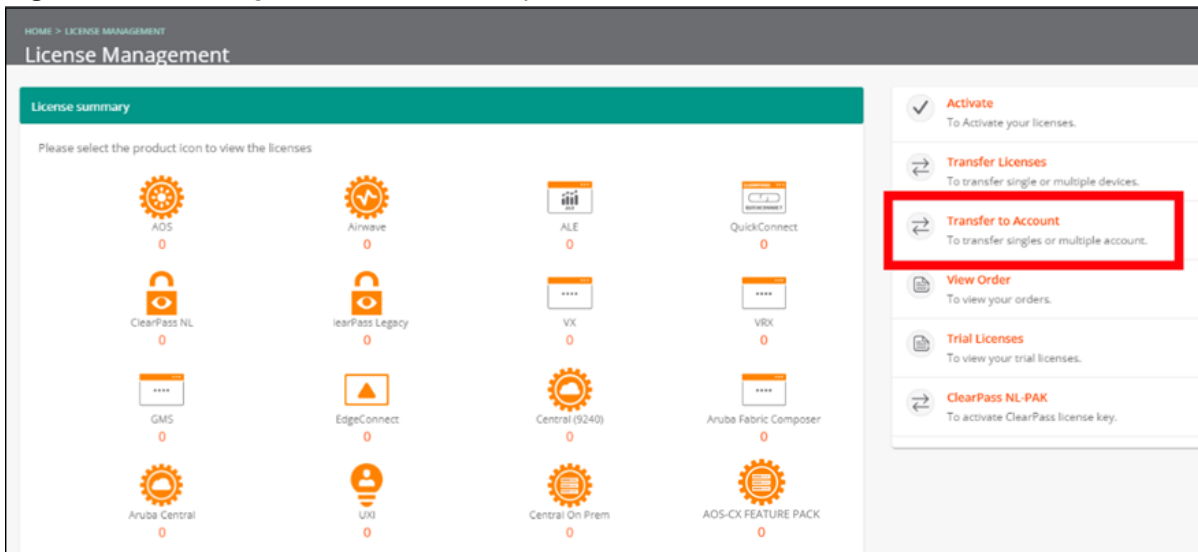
HOME > LICENSE MANAGEMENT
License Management

License summary

Please select the product icon to view the licenses

AOS
0

Airwave
0

ALE
0

QuickConnect
0

ClearPass NL
0

learPass Legacy
0

VX
0

VRX
0

GMS
0

EdgeConnect
0

Central (9240)
0

Aruba Fabric Composer
0

Aruba Central
0

UXI
0

Central On Prem
0

AOS-CX FEATURE PACK
0

Activate
To Activate your licenses.

Transfer Licenses
To transfer single or multiple devices.

Transfer to Account
To transfer singles or multiple account.

View Order
To view your orders.

Trial Licenses
To view your trial licenses.

ClearPass NL-PAK
To activate ClearPass license key.